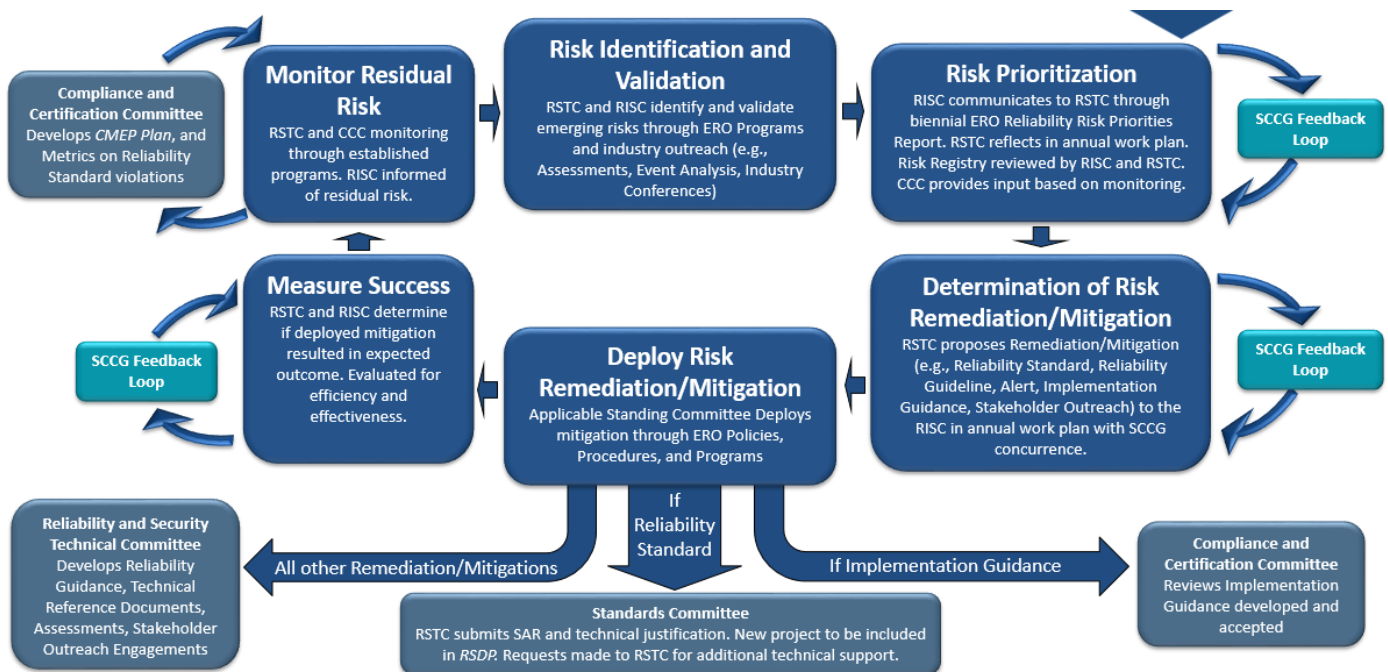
Compliance and Certification Committee
Develops *CMEP Plan*, and Metrics on Reliability Standard violations

Monitor Residual Risk
RSTC and CCC monitoring through established programs. RISC informed of residual risk.

Risk Identification and Validation
RSTC and RISC identify and validate emerging risks through ERO Programs and industry outreach (e.g., Assessments, Event Analysis, Industry Conferences)

Risk Prioritization
RISC communicates to RSTC through biennial ERO Reliability Risk Priorities Report. RSTC reflects in annual work plan. Risk Registry reviewed by RISC and RSTC. CCC provides input based on monitoring.

SCCG Feedback Loop

Measure Success
RSTC and RISC determine if deployed mitigation resulted in expected outcome. Evaluated for efficiency and effectiveness.

SCCG Feedback Loop

Deploy Risk Remediation/Mitigation
Applicable Standing Committee Deploys mitigation through ERO Policies, Procedures, and Programs

Determination of Risk Remediation/Mitigation
RSTC proposes Remediation/Mitigation (e.g., Reliability Standard, Reliability Guideline, Alert, Implementation Guidance, Stakeholder Outreach) to the RISC in annual work plan with SCCG concurrence.

SCCG Feedback Loop

Reliability and Security Technical Committee
Develops Reliability Guidance, Technical Reference Documents, Assessments, Stakeholder Outreach Engagements

All other Remediation/Mitigations

If Reliability Standard

If Implementation Guidance

Compliance and Certification Committee
Reviews Implementation Guidance developed and accepted

Standards Committee
RSTC submits SAR and technical justification. New project to be included in *RSDP*. Requests made to RSTC for additional technical support.